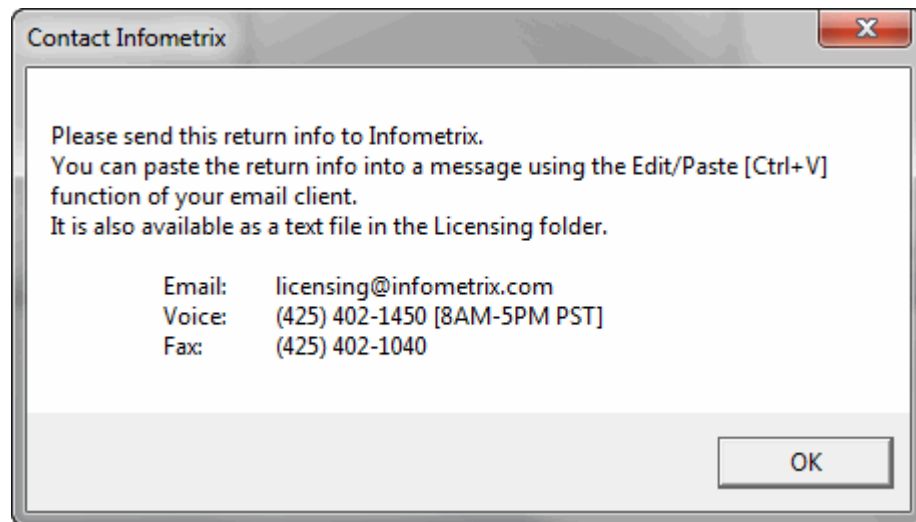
Contact Infometrix

Please send this return info to Infometrix.
You can paste the return info into a message using the Edit/Paste [Ctrl+V] function of your email client.
It is also available as a text file in the Licensing folder.

Email: licensing@infometrix.com
Voice: (425) 402-1450 [8AM-5PM PST]
Fax: (425) 402-1040

OK